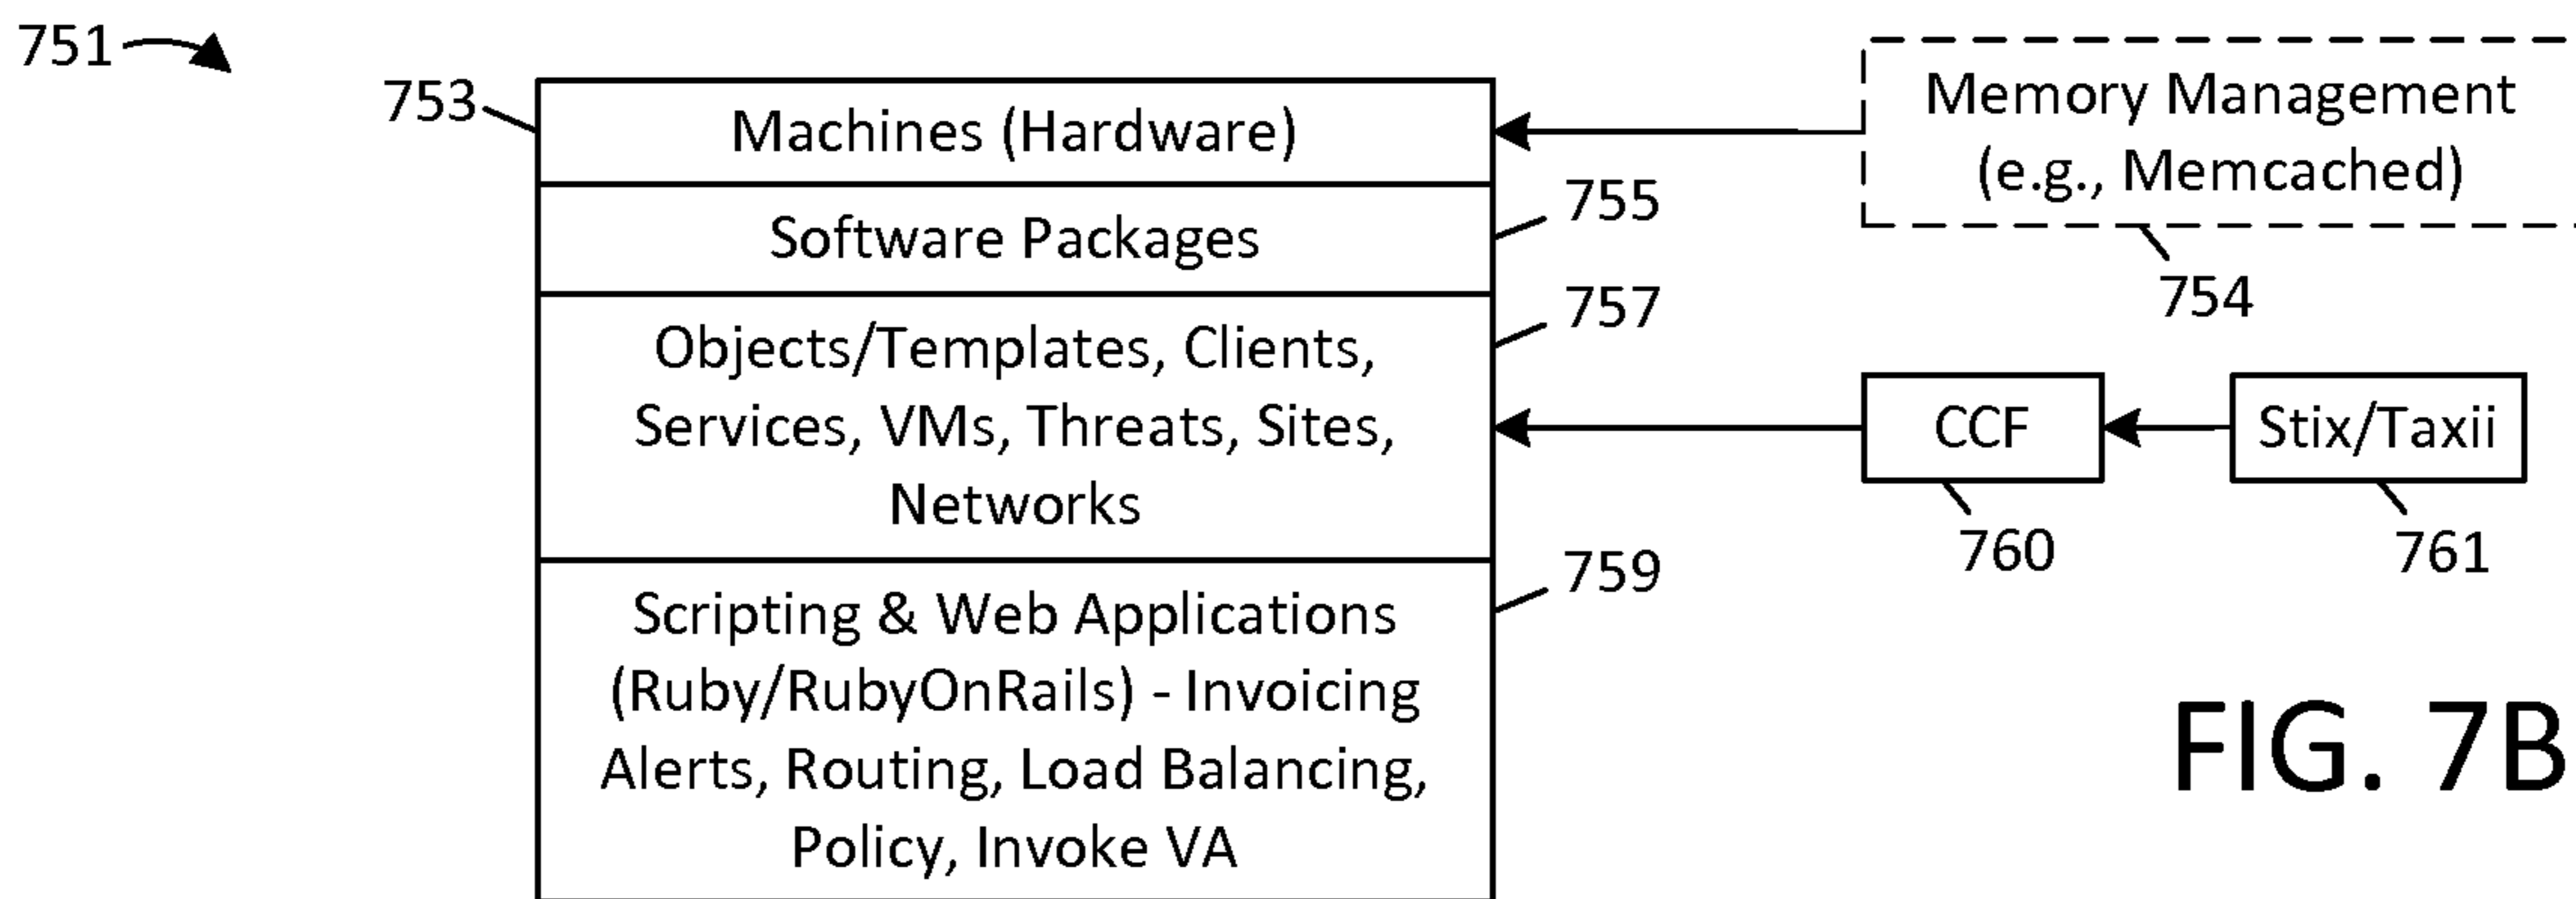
751

753

Machines (Hardware)

Software Packages

755

Objects/Templates, Clients, Services, VMs, Threats, Sites, Networks

757

Scripting & Web Applications (Ruby/RubyOnRails) - Invoicing Alerts, Routing, Load Balancing, Policy, Invoke VA

759

Memory Management (e.g., Memcached)

754

CCF

Stix/Taxii

760

761

FIG. 7B